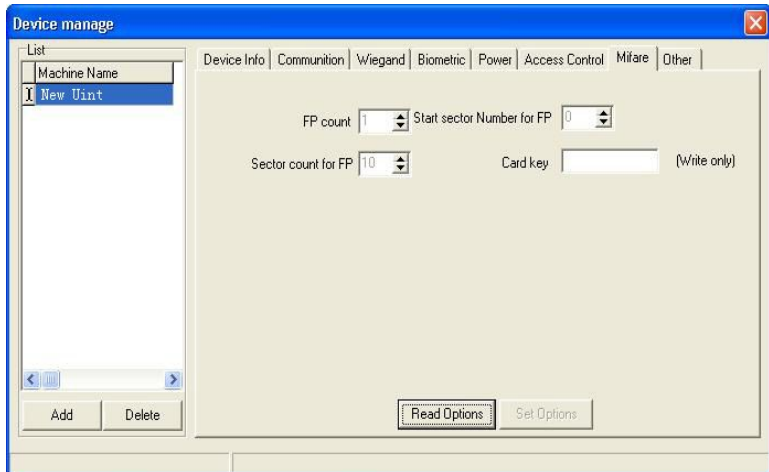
Device manage

List

| | Machine Name |
|---|---|
| I | New Uint |

Add Delete

Device Info | Communition | Wiegand | Biometric | Power | Access Control | Mifare | Other

FP count 1 Start sector Number for FP 0

Sector count for FP 10 Card key (Write only)

Read Options Set Options